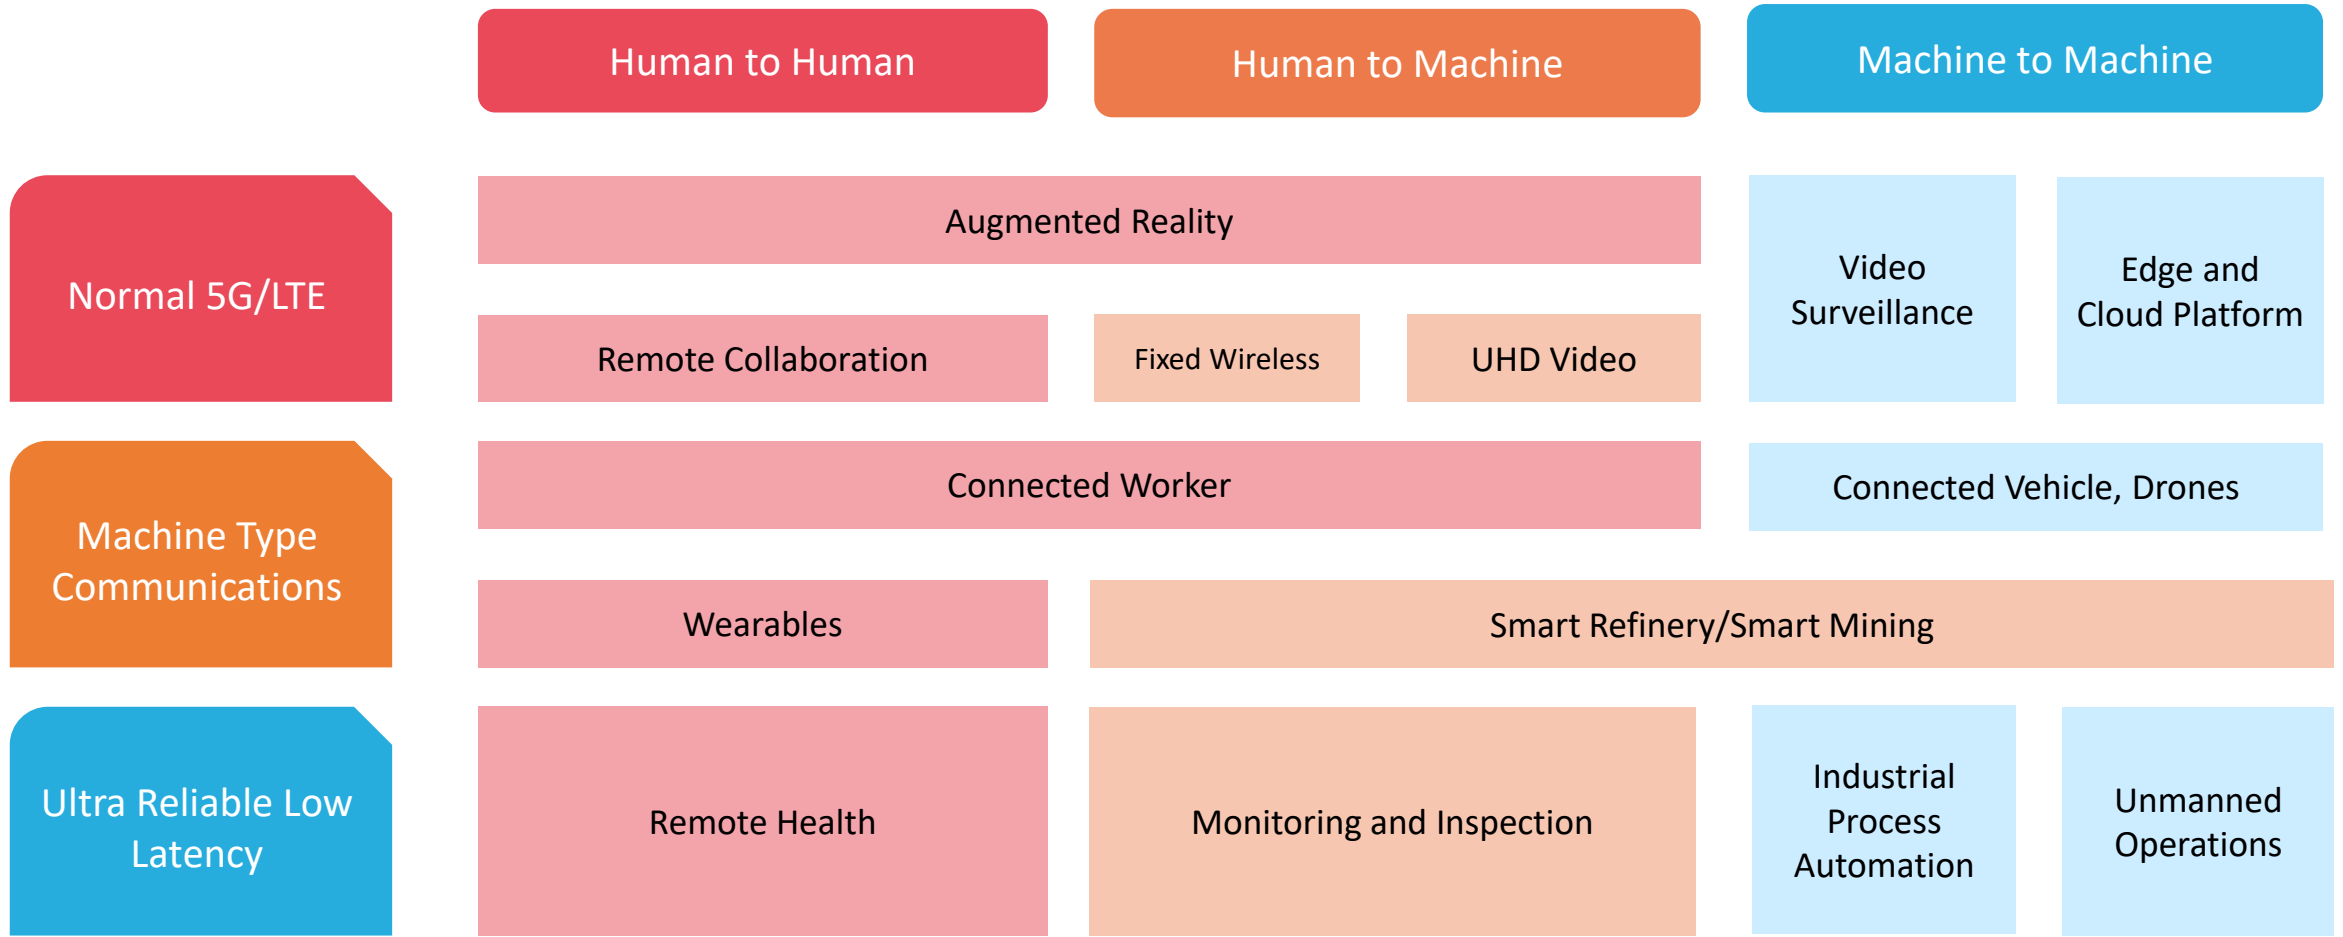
Human to Human

Human to Machine

Machine to Machine

Normal 5G/LTE

Augmented Reality

Video Surveillance

Edge and Cloud Platform

Remote Collaboration

Fixed Wireless

UHD Video

Machine Type Communications

Connected Worker

Connected Vehicle, Drones

Wearables

Smart Refinery/Smart Mining

Ultra Reliable Low Latency

Remote Health

Monitoring and Inspection

Industrial Process Automation

Unmanned Operations